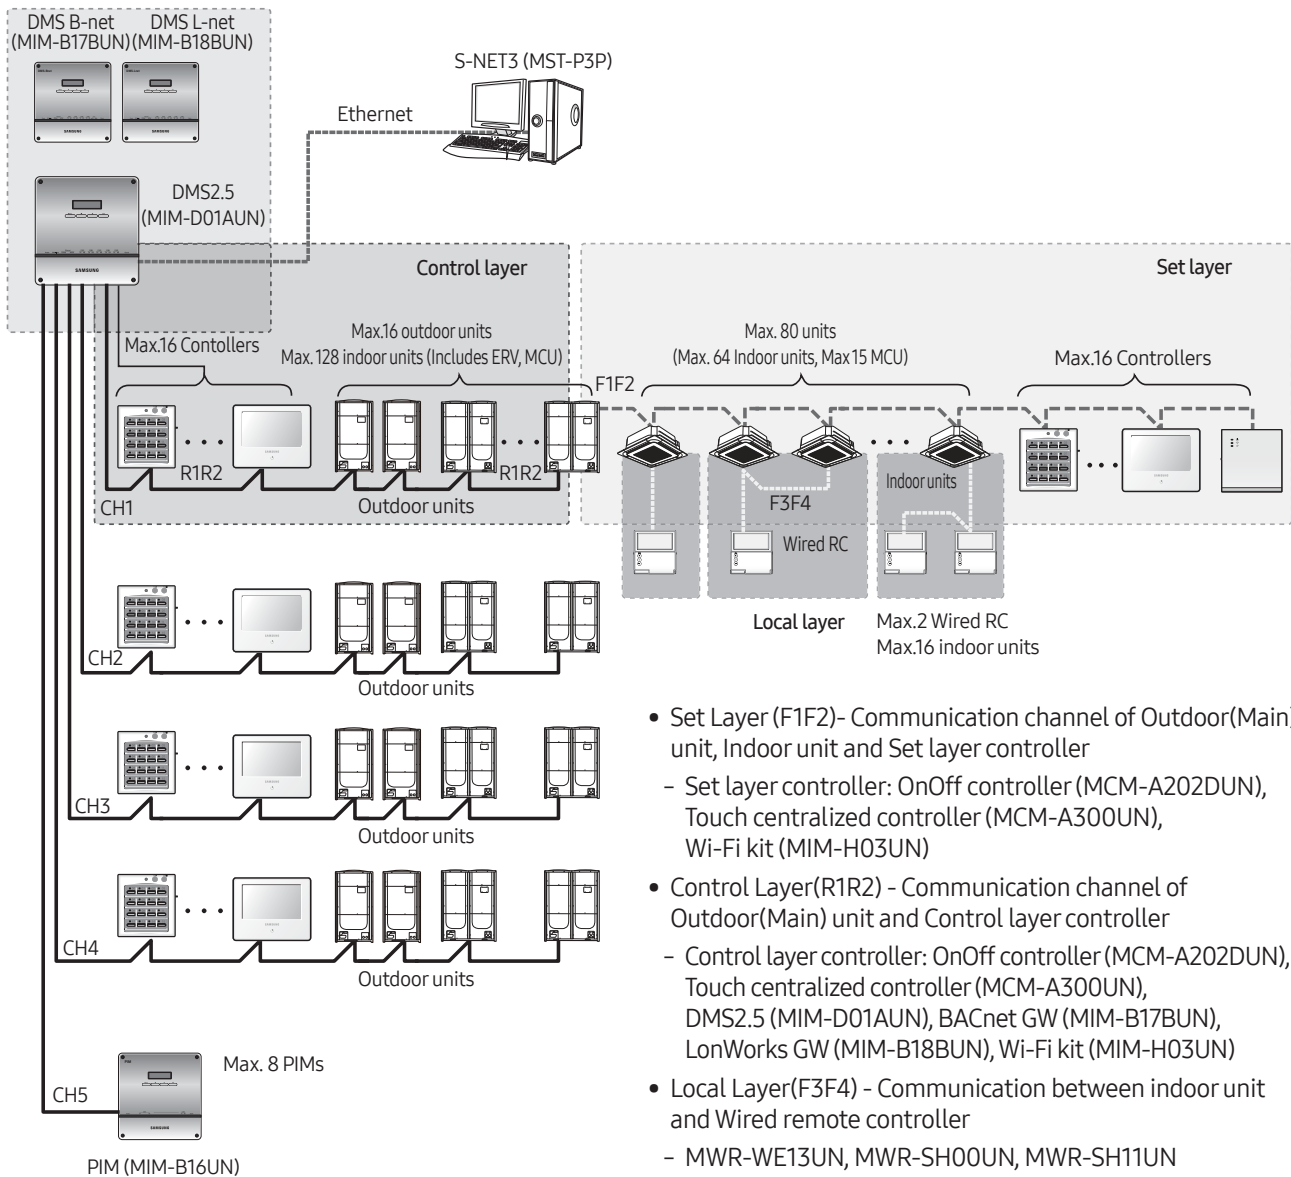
DMS B-net (MIM-B17BUN)

DMS L-net (MIM-B18BUN)

S-NET3 (MST-P3P)

Ethernet

DMS2.5 (MIM-D01AUN)

Control layer

Set layer

Max.16 Controllers

Max.16 outdoor units
Max.128 indoor units (Includes ERV, MCU)

Max. 80 units
(Max. 64 Indoor units, Max 15 MCU)

Max.16 Controllers

F1F2

R1R2

R1R2

CH1

Outdoor units

F3F4

Indoor units

Wired RC

Local layer

Max.2 Wired RC
Max.16 indoor units

CH2

Outdoor units

CH3

Outdoor units

CH4

Outdoor units

CH5

Max. 8 PIMs

PIM (MIM-B16UN)

• Set Layer (F1F2)- Communication channel of Outdoor(Main) unit, Indoor unit and Set layer controller

– Set layer controller: OnOff controller (MCM-A202DUN), Touch centralized controller (MCM-A300UN), Wi-Fi kit (MIM-H03UN)

• Control Layer(R1R2) - Communication channel of Outdoor(Main) unit and Control layer controller

– Control layer controller: OnOff controller (MCM-A202DUN), Touch centralized controller (MCM-A300UN), DMS2.5 (MIM-D01AUN), BACnet GW (MIM-B17BUN), LonWorks GW (MIM-B18BUN), Wi-Fi kit (MIM-H03UN)

• Local Layer(F3F4) - Communication between indoor unit and Wired remote controller

– MWR-WE13UN, MWR-SH00UN, MWR-SH11UN